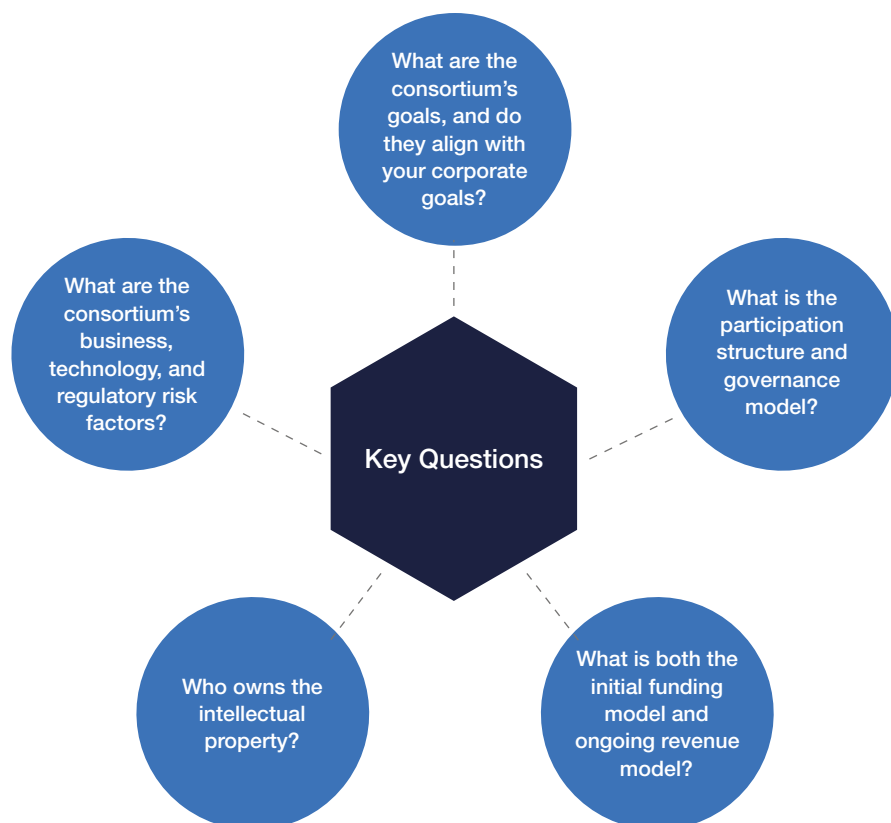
Key Questions

What are the consortium's goals, and do they align with your corporate goals?

What is the participation structure and governance model?

What is both the initial funding model and ongoing revenue model?

Who owns the intellectual property?

What are the consortium's business, technology, and regulatory risk factors?